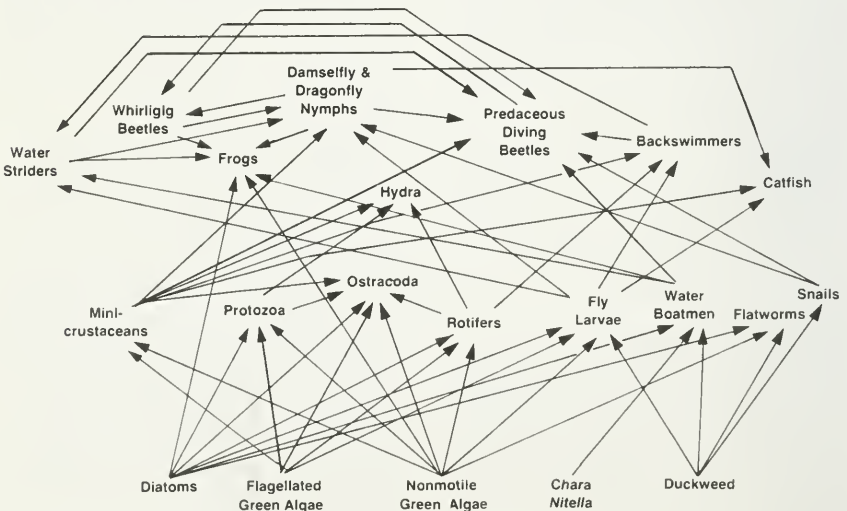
Damselfly & Dragonfly Nymphs

Whirligig Beetles

Predaceous Diving Beetles

Backswimmers

Water Striders

Frogs

Catfish

Hydra

Ostracoda

Mini-crustaceans

Protozoa

Rotifers

Fly Larvae

Water Boatmen

Flatworms

Snails

Diatoms

Flagellated Green Algae

Nonmotile Green Algae

Chara Nitella

Duckweed